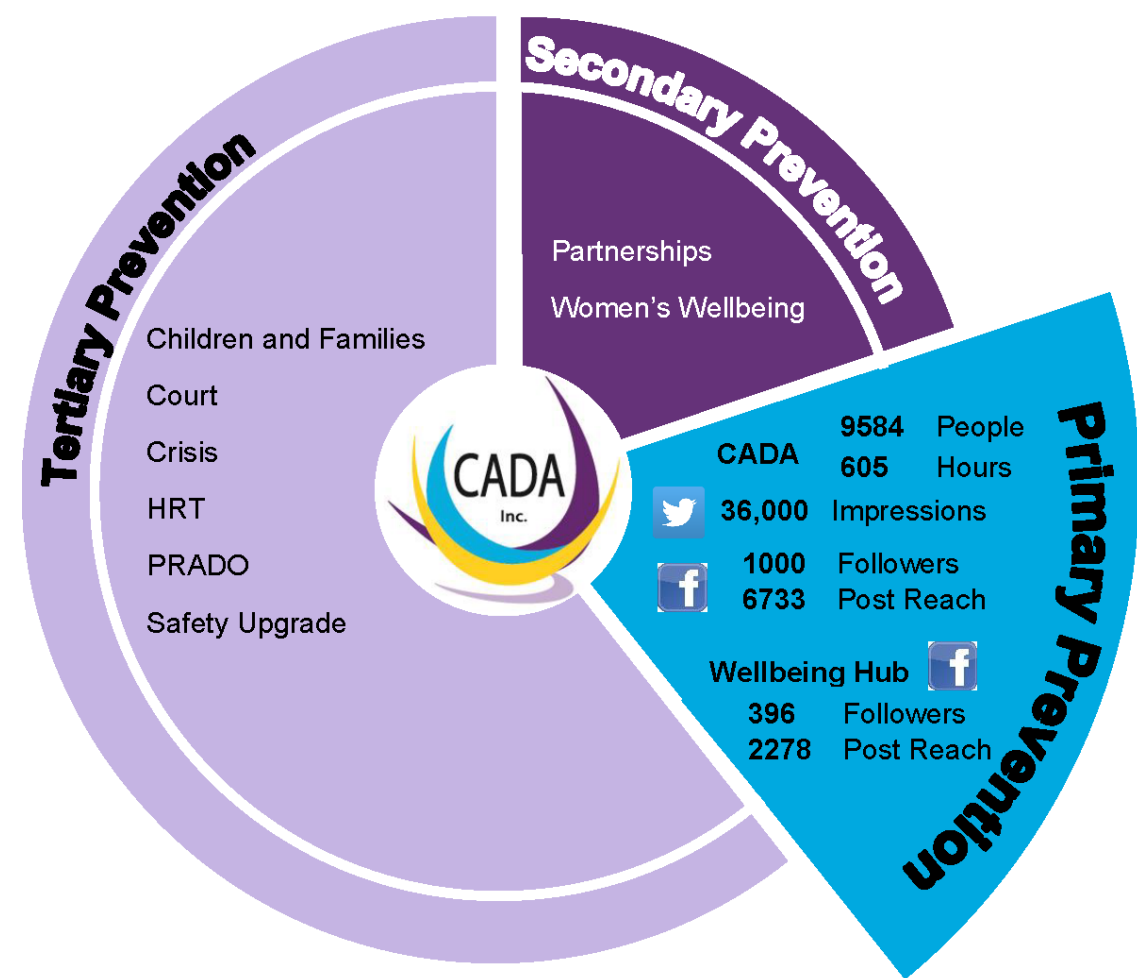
Tertiary Prevention

Children and Families

Court

Crisis

HRT

PRADO

Safety Upgrade

Secondary Prevention

Partnerships

Women's Wellbeing

CADA Inc.

Primary Prevention

CADA 9584 People
605 Hours

36,000 Impressions

1000 Followers
6733 Post Reach

Wellbeing Hub

396 Followers
2278 Post Reach